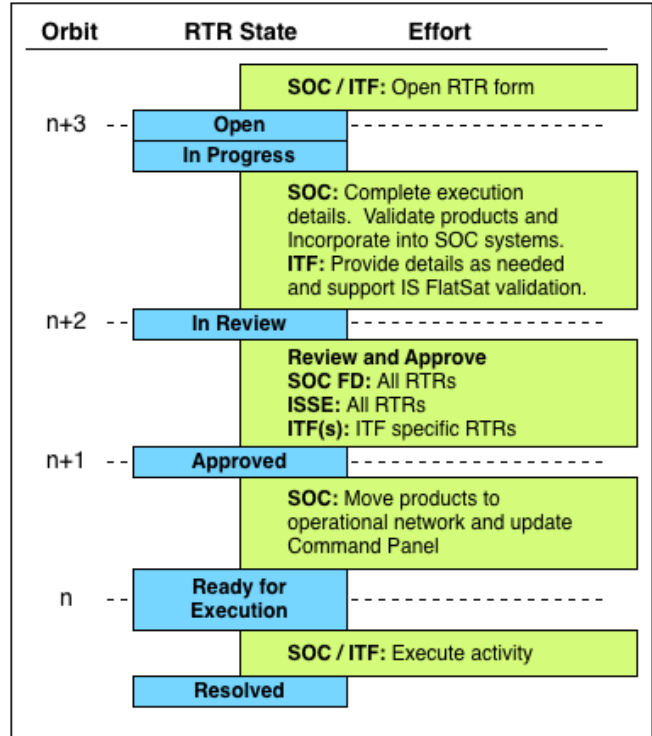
Orbit RTR State Effort

SOC / ITF: Open RTR form

n+3

Open

In Progress

SOC: Complete execution details. Validate products and Incorporate into SOC systems.
ITF: Provide details as needed and support IS FlatSat validation.

n+2

In Review

Review and Approve
SOC FD: All RTRs
ISSE: All RTRs
ITF(s): ITF specific RTRs

n+1

Approved

SOC: Move products to operational network and update Command Panel

n

Ready for Execution

SOC / ITF: Execute activity

Resolved